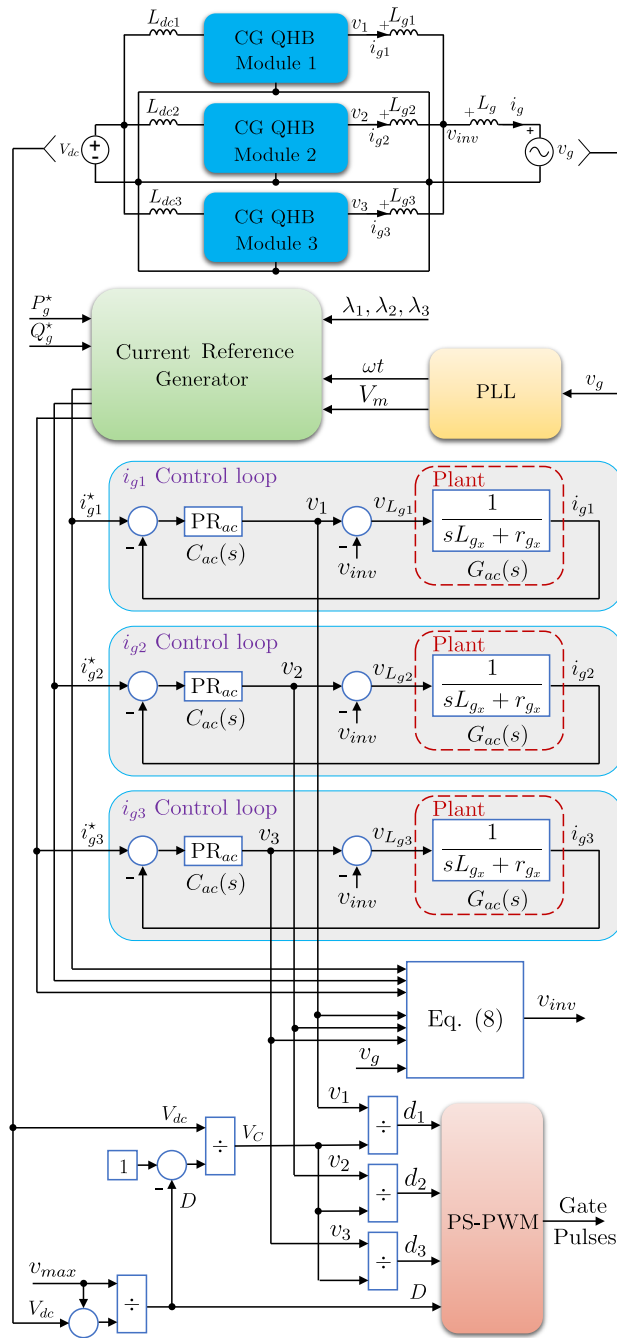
$L_{dc1}$
CG QHB Module 1
$v_1$
$L_{g1}$
$i_{g1}$
$L_{dc2}$
CG QHB Module 2
$v_2$
$L_{g2}$
$i_{g2}$
$v_{inv}$
$L_g$
$i_g$
$V_{dc}$
$v_g$
$L_{dc3}$
CG QHB Module 3
$v_3$
$L_{g3}$
$i_{g3}$

$P_g^\star$
$Q_g^\star$
Current Reference Generator
$\lambda_1, \lambda_2, \lambda_3$
$\omega t$
$V_m$
PLL
$v_g$

$i_{g1}$ Control loop
$i_{g1}^\star$
$\text{PR}_{ac}$
$C_{ac}(s)$
$v_1$
$v_{L_{g1}}$
Plant
$\frac{1}{sL_{g_x} + r_{g_x}}$
$G_{ac}(s)$
$i_{g1}$
$v_{inv}$

$i_{g2}$ Control loop
$i_{g2}^\star$
$\text{PR}_{ac}$
$C_{ac}(s)$
$v_2$
$v_{L_{g2}}$
Plant
$\frac{1}{sL_{g_x} + r_{g_x}}$
$G_{ac}(s)$
$i_{g2}$
$v_{inv}$

$i_{g3}$ Control loop
$i_{g3}^\star$
$\text{PR}_{ac}$
$C_{ac}(s)$
$v_3$
$v_{L_{g3}}$
Plant
$\frac{1}{sL_{g_x} + r_{g_x}}$
$G_{ac}(s)$
$i_{g3}$
$v_{inv}$

Eq. (8)
$v_{inv}$
$v_g$
$V_{dc}$
$V_C$
$\div$
1
$D$
$v_1$
$\div$
$d_1$
$v_2$
$\div$
$d_2$
$v_3$
$\div$
$d_3$
PS-PWM
Gate Pulses
$v_{max}$
$V_{dc}$
$\div$
$D$